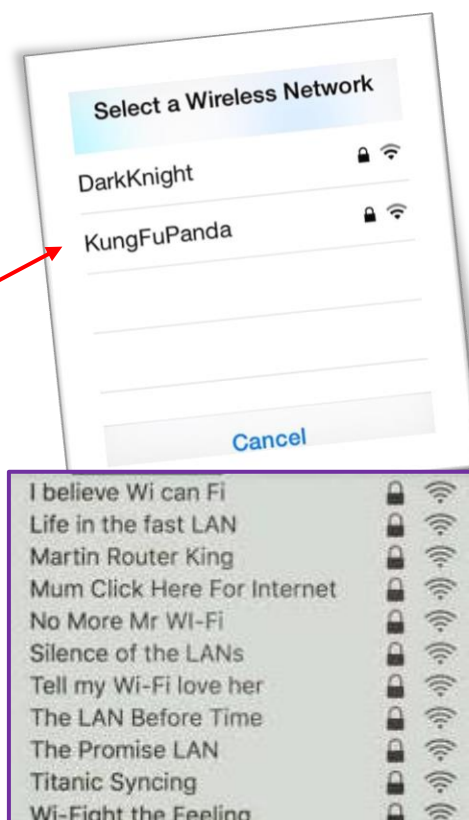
Select a Wireless Network

DarkKnight

KungFuPanda

Cancel

I believe Wi can Fi
Life in the fast LAN
Martin Router King
Mum Click Here For Internet
No More Mr WI-Fi
Silence of the LANs
Tell my Wi-Fi love her
The LAN Before Time
The Promise LAN
Titanic Syncing
Wi-Fight the Feeling